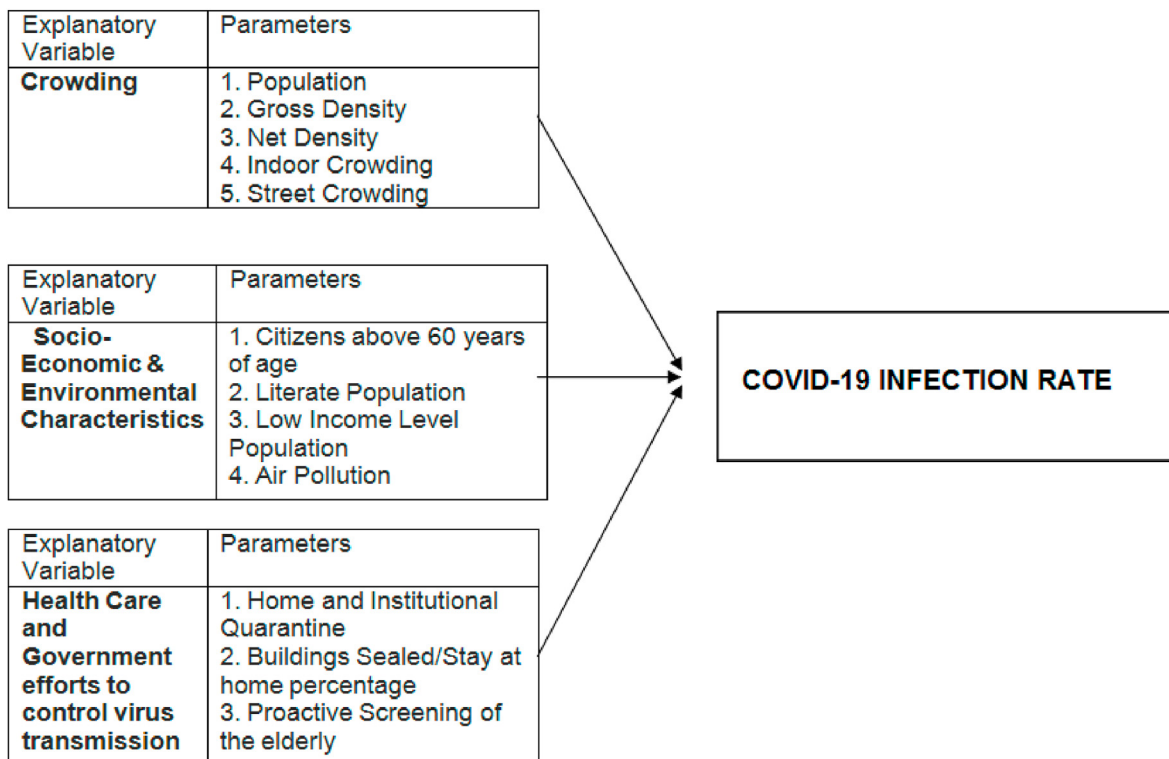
| Explanatory Variable | Parameters |
|---|---|
| **Crowding** | 1. Population<br>2. Gross Density<br>3. Net Density<br>4. Indoor Crowding<br>5. Street Crowding |

| Explanatory Variable | Parameters |
|---|---|
| **Socio-Economic & Environmental Characteristics** | 1. Citizens above 60 years of age<br>2. Literate Population<br>3. Low Income Level Population<br>4. Air Pollution |

| Explanatory Variable | Parameters |
|---|---|
| **Health Care and Government efforts to control virus transmission** | 1. Home and Institutional Quarantine<br>2. Buildings Sealed/Stay at home percentage<br>3. Proactive Screening of the elderly |

**COVID-19 INFECTION RATE**